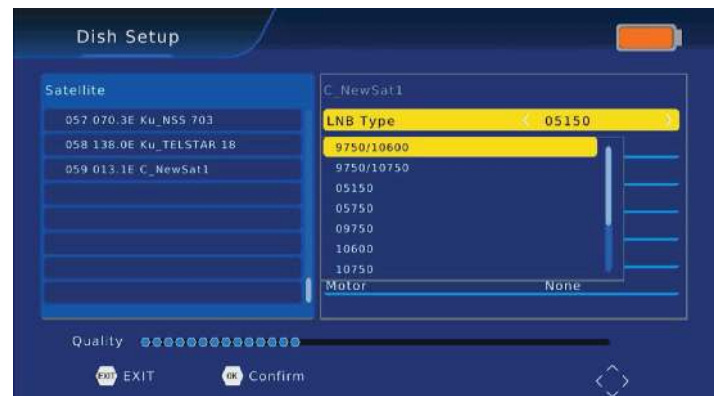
Dish Setup

Satellite

057 070.3E Ku_NSS 703

058 138.0E Ku_TELSTAR 18

059 013.1E C_NewSat1

C_NewSat1

LNB Type 05150

9750/10600

9750/10750

05150

05750

09750

10600

10750

Motor None

Quality

EXIT EXIT

OK Confirm